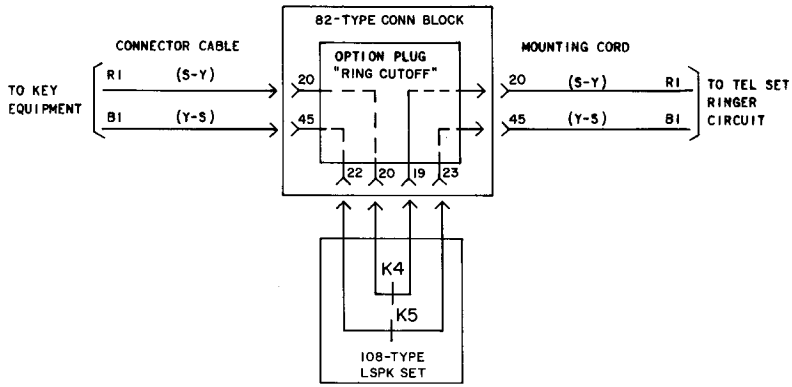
82-TYPE CONN BLOCK

CONNECTOR CABLE

MOUNTING CORD

OPTION PLUG
"RING CUTOFF"

TO KEY EQUIPMENT

R1 (S-Y)

B1 (Y-S)

20

45

20 (S-Y) R1

45 (Y-S) B1

TO TEL SET RINGER CIRCUIT

22 20 19 23

K4

K5

108-TYPE
LSPK SET